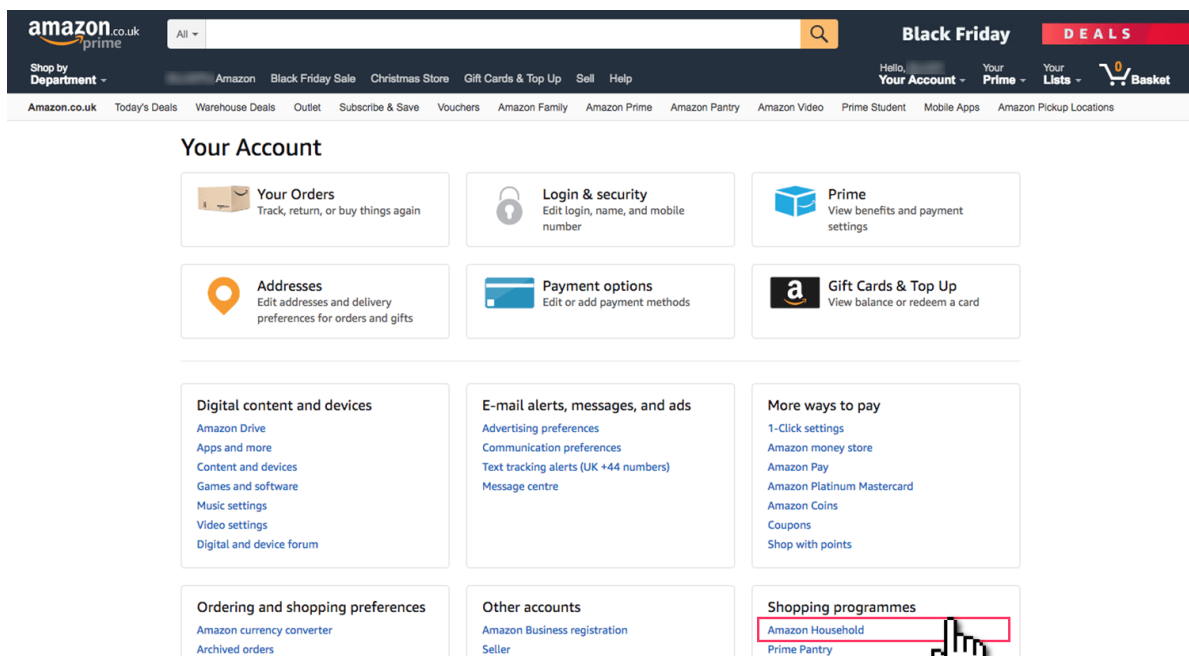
amazon.co.uk prime

All

Black Friday DEALS

Shop by Department

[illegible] Amazon Black Friday Sale Christmas Store Gift Cards & Top Up Sell Help

Hello, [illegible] Your Account

Your Prime

Your Lists

0 Basket

Amazon.co.uk Today's Deals Warehouse Deals Outlet Subscribe & Save Vouchers Amazon Family Amazon Prime Amazon Pantry Amazon Video Prime Student Mobile Apps Amazon Pickup Locations

Your Account

Your Orders
Track, return, or buy things again

Login & security
Edit login, name, and mobile number

Prime
View benefits and payment settings

Addresses
Edit addresses and delivery preferences for orders and gifts

Payment options
Edit or add payment methods

Gift Cards & Top Up
View balance or redeem a card

Digital content and devices
Amazon Drive
Apps and more
Content and devices
Games and software
Music settings
Video settings
Digital and device forum

E-mail alerts, messages, and ads
Advertising preferences
Communication preferences
Text tracking alerts (UK +44 numbers)
Message centre

More ways to pay
1-Click settings
Amazon money store
Amazon Pay
Amazon Platinum Mastercard
Amazon Coins
Coupons
Shop with points

Ordering and shopping preferences
Amazon currency converter
Archived orders

Other accounts
Amazon Business registration
Seller

Shopping programmes
Amazon Household
Prime Pantry